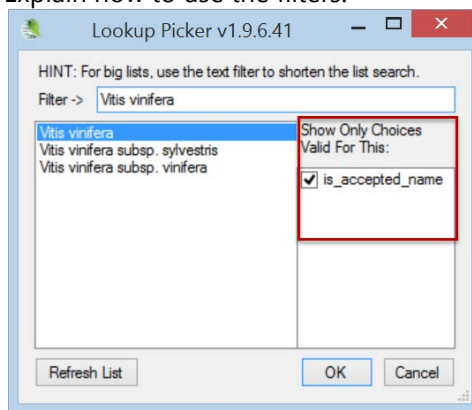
Explain how to use the filters.

Lookup Picker v1.9.6.41

HINT: For big lists, use the text filter to shorten the list search.

Filter -> Vitis vinifera

Vitis vinifera
Vitis vinifera subsp. sylvestris
Vitis vinifera subsp. vinifera

Show Only Choices Valid For This:

is_accepted_name

Refresh List

OK

Cancel